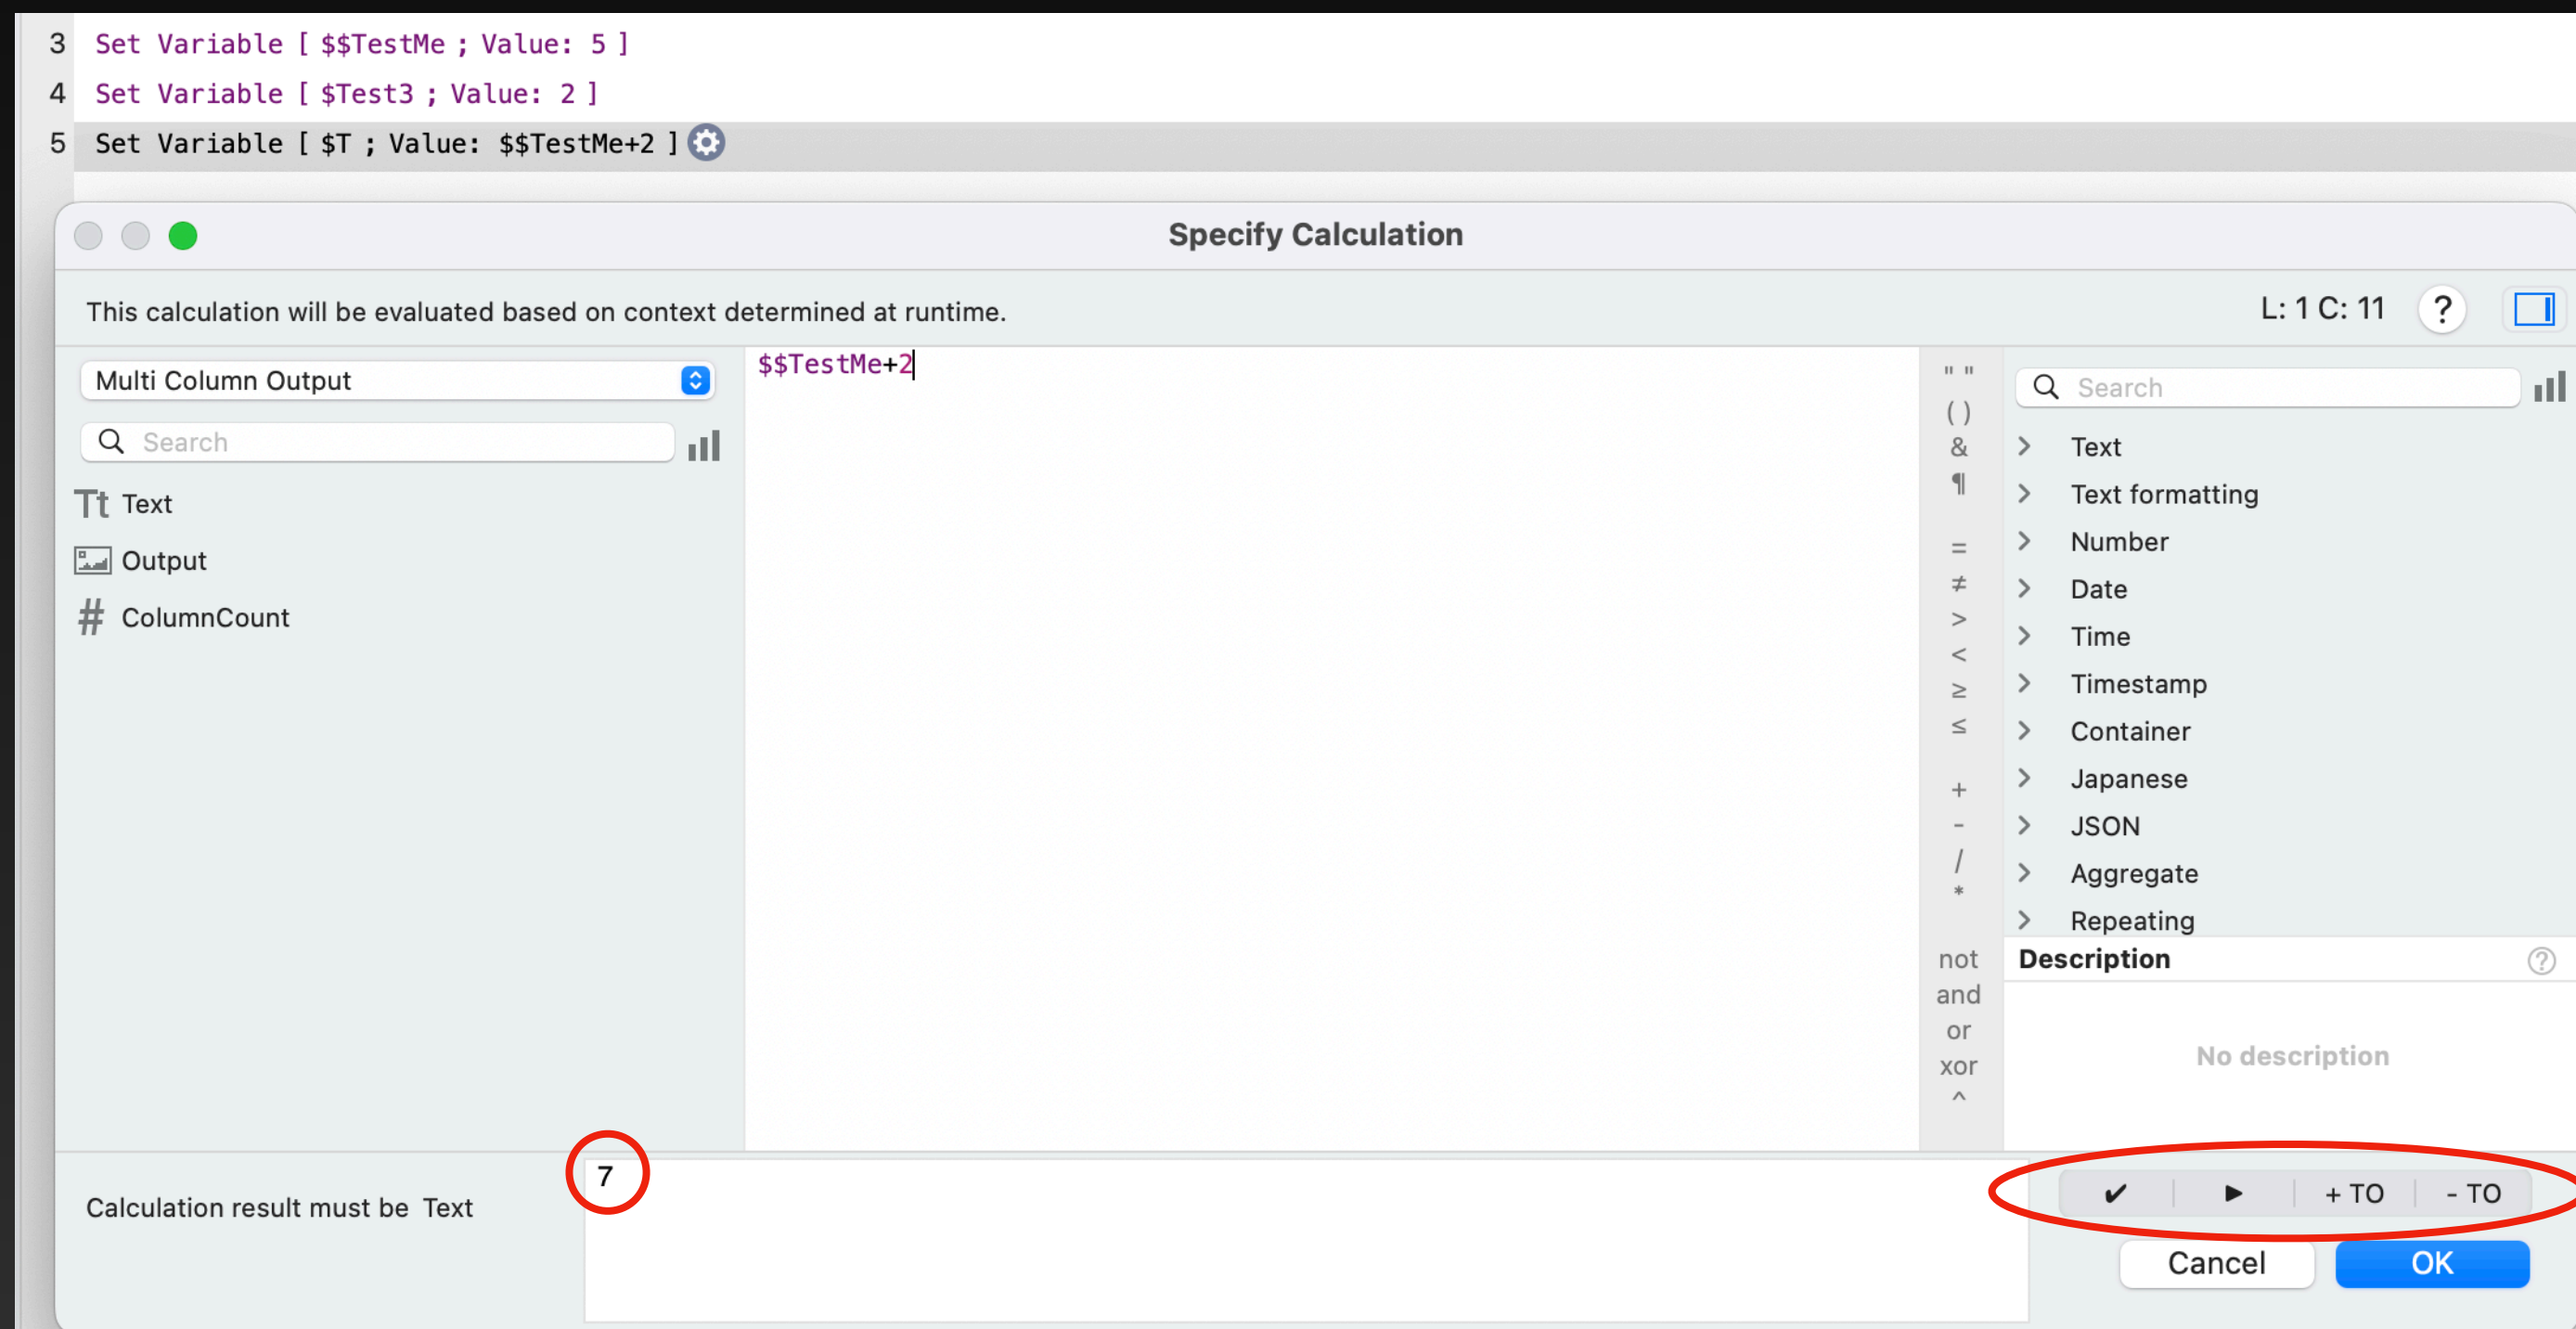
3 Set Variable [ $$TestMe ; Value: 5 ]
4 Set Variable [ $Test3 ; Value: 2 ]
5 Set Variable [ $T ; Value: $$TestMe+2 ]

Specify Calculation

This calculation will be evaluated based on context determined at runtime.

L: 1 C: 11 ?

Multi Column Output

Search

Tt Text
Output
# ColumnCount

$$TestMe+2

" "
( )
&
¶
=
≠
>
<
≥
≤
+
-
/
*
not
and
or
xor
^

Search

Text
Text formatting
Number
Date
Time
Timestamp
Container
Japanese
JSON
Aggregate
Repeating

Description

No description

Calculation result must be Text

7

✔ ▶ + TO - TO

Cancel OK